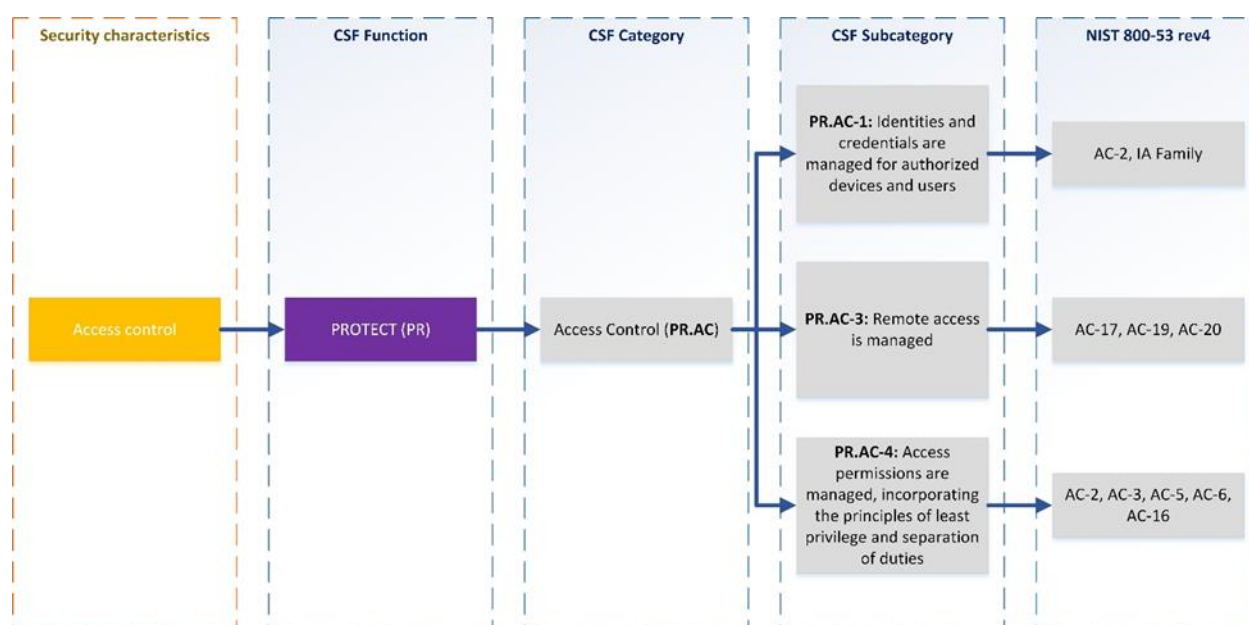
Security characteristics

CSF Function

CSF Category

CSF Subcategory

NIST 800-53 rev4

Access control

PROTECT (PR)

Access Control (**PR.AC**)

**PR.AC-1:** Identities and credentials are managed for authorized devices and users

AC-2, IA Family

**PR.AC-3:** Remote access is managed

AC-17, AC-19, AC-20

**PR.AC-4:** Access permissions are managed, incorporating the principles of least privilege and separation of duties

AC-2, AC-3, AC-5, AC-6, AC-16